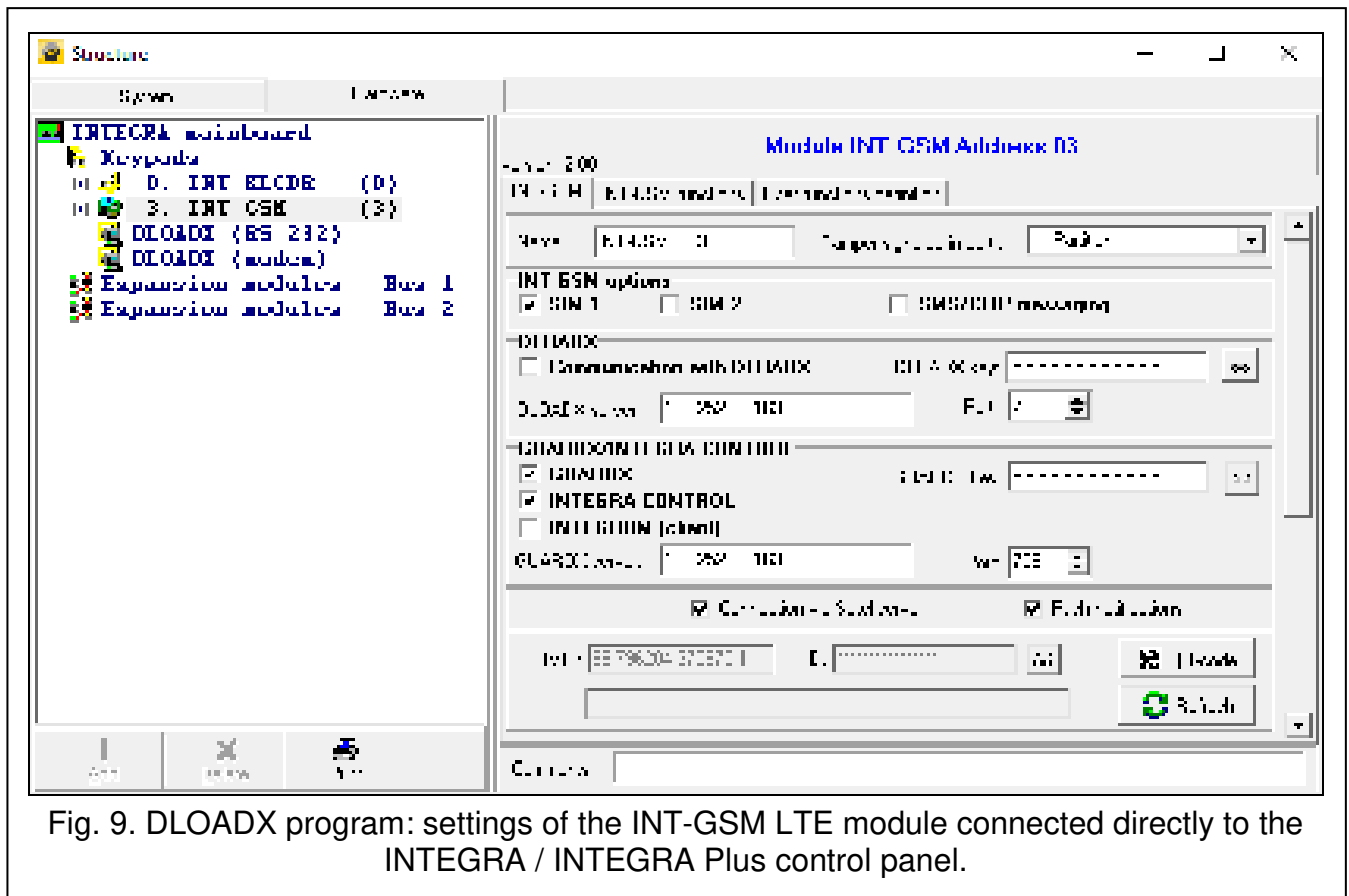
Structure

System | Hardware

INTEGRA mainboard
Keypads
0. INT KLCDR (0)
3. INT GSM (3)
DLOADX (RS 232)
DLOADX (modem)
Expansion modules Bus 1
Expansion modules Bus 2

Module INT GSM Address 03

Version 2.00

INT-GSM | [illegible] | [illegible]

Name INT-GSM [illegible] Tamper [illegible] Partition

INT GSM options
☑ SIM 1 ☐ SIM 2 ☐ SMS/CLIP messaging

DLOADX
☐ Communication with DLOADX DLOADX key ************ ...
DLOADX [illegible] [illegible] Port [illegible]

GUARDX/INTEGRA CONTROL
☑ GUARDX GUARDX key ************ ...
☑ INTEGRA CONTROL
☐ INTEGRUM (client)
GUARDX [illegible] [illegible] Port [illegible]

☑ Connection via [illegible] ☑ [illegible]

IMEI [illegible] ID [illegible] ... Download
Refresh

Add Delete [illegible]

Comments

Fig. 9. DLOADX program: settings of the INT-GSM LTE module connected directly to the INTEGRA / INTEGRA Plus control panel.